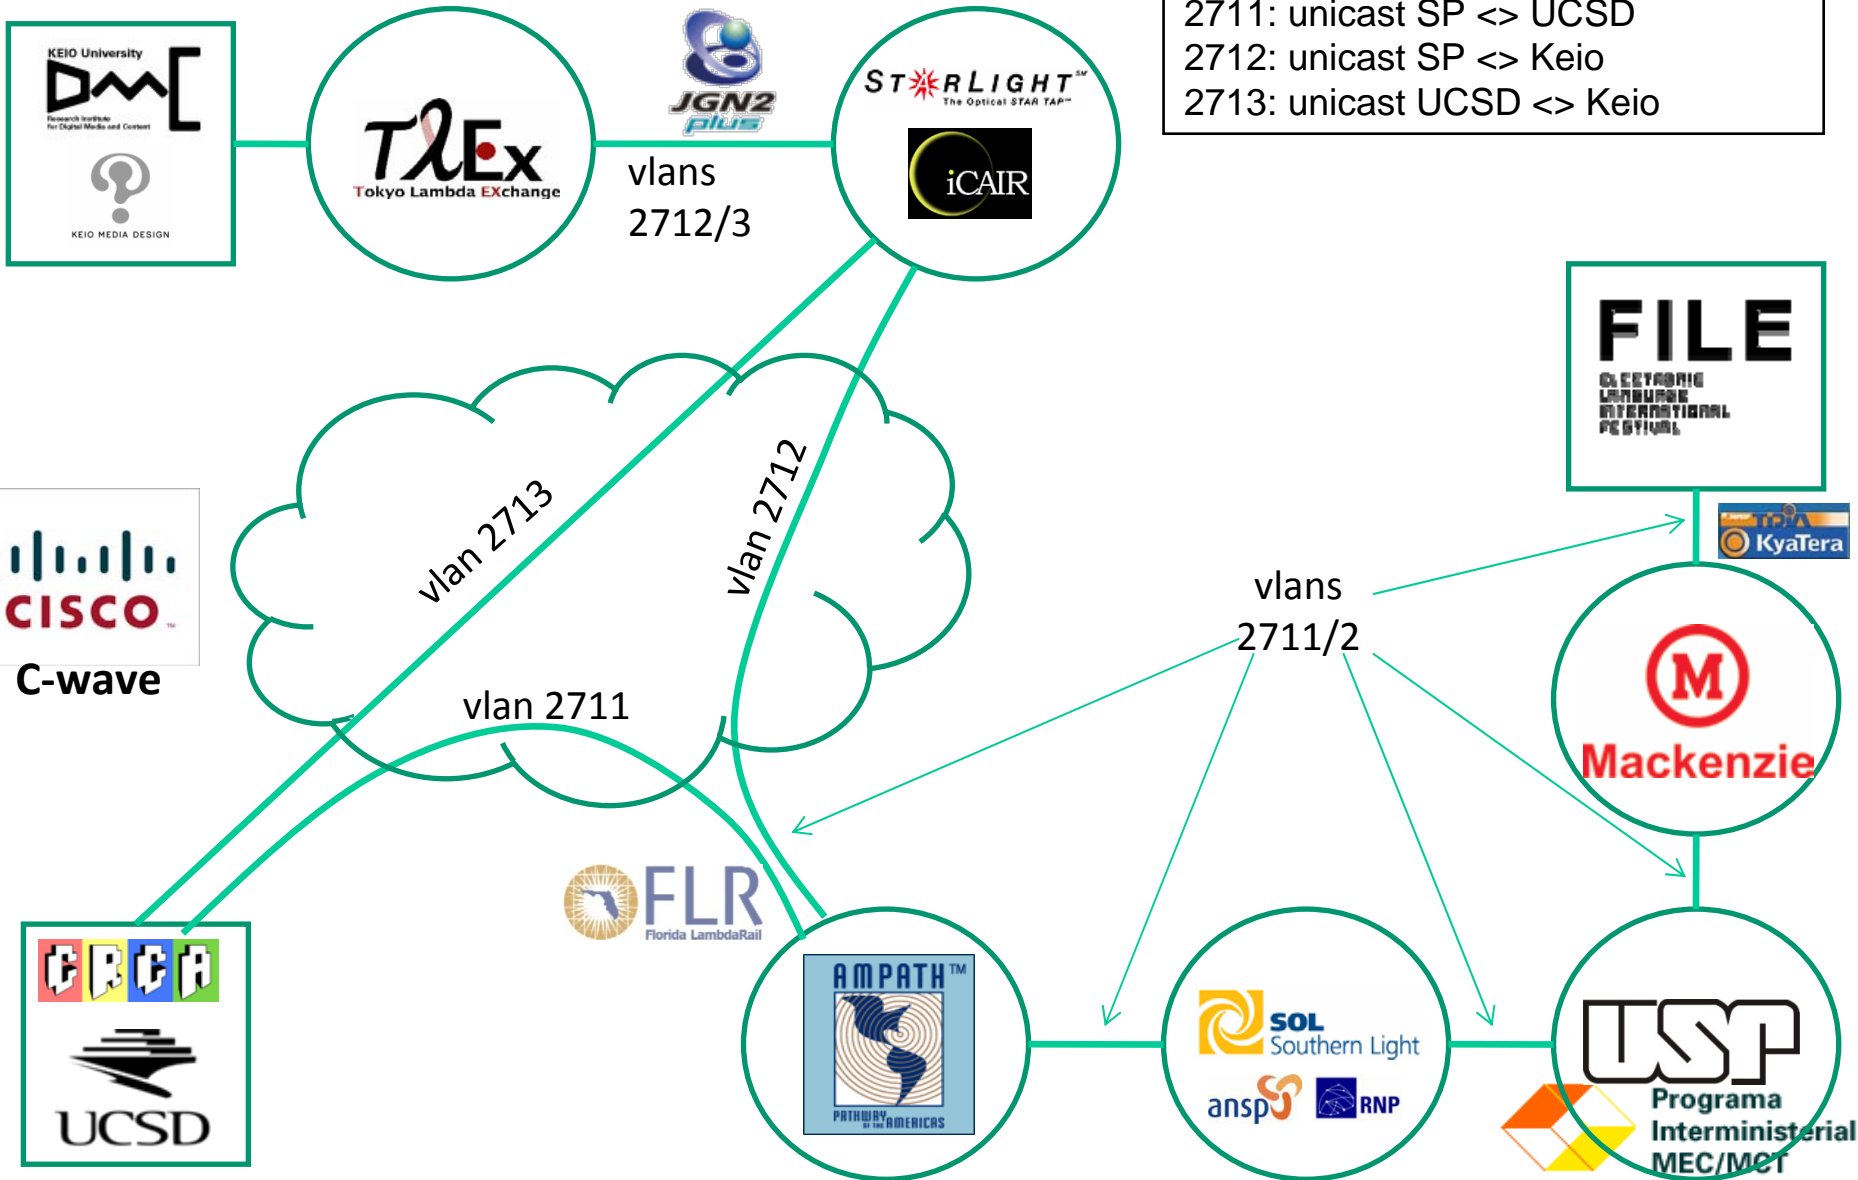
2711: unicast SP <> UCSD
2712: unicast SP <> Keio
2713: unicast UCSD <> Keio

KEIO University
DMC
Research Institute for Digital Media and Content
KEIO MEDIA DESIGN

TλEx
Tokyo Lambda EXchange

JGN2 plus

vlans 2712/3

STARLIGHT
The Optical STAR TAP

iCAIR

FILE
ELECTRONIC LANGUAGE INTERNATIONAL FESTIVAL

KyaTera

cisco
C-wave

vlan 2713

vlan 2712

vlan 2711

vlans 2711/2

Mackenzie

FLR
Florida LambdaRail

CRCA

UCSD

AMPATH
PATHWAY OF THE AMERICAS

SOL Southern Light
ansp
RNP

USP
Programa Interministerial MEC/MCT